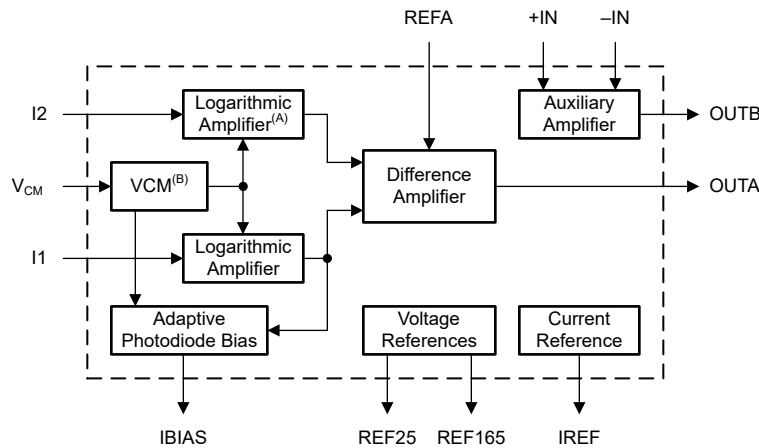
REFA

+IN

–IN

I2

Logarithmic Amplifier$^{(A)}$

Auxiliary Amplifier

OUTB

$V_{CM}$

VCM$^{(B)}$

Difference Amplifier

OUTA

I1

Logarithmic Amplifier

Adaptive Photodiode Bias

Voltage References

Current Reference

IBIAS

REF25

REF165

IREF